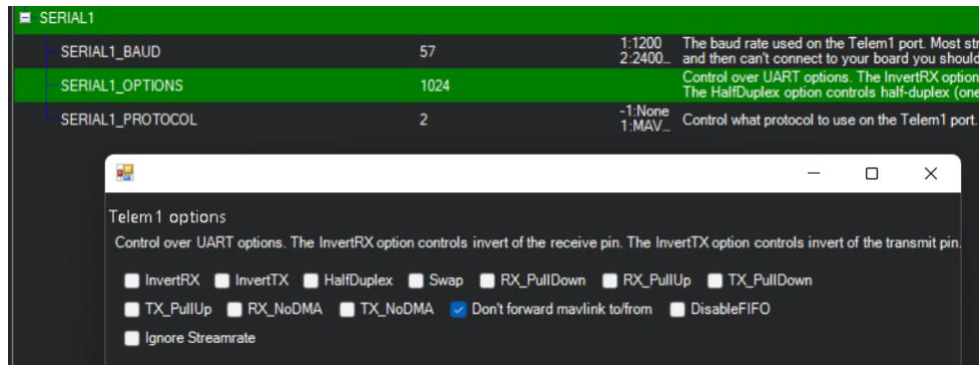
SERIAL1

SERIAL1_BAUD 57 1:1200 2:2400... The baud rate used on the Telem1 port. Most str and then can't connect to your board you should

SERIAL1_OPTIONS 1024 Control over UART options. The InvertRX option The HalfDuplex option controls half-duplex (one

SERIAL1_PROTOCOL 2 -1:None 1:MAV... Control what protocol to use on the Telem1 port.

Telem1 options

Control over UART options. The InvertRX option controls invert of the receive pin. The InvertTX option controls invert of the transmit pin.

InvertRX InvertTX HalfDuplex Swap RX_PullDown RX_PullUp TX_PullDown

TX_PullUp RX_NoDMA TX_NoDMA Don't forward mavlink to/from DisableFIFO

Ignore Streamrate